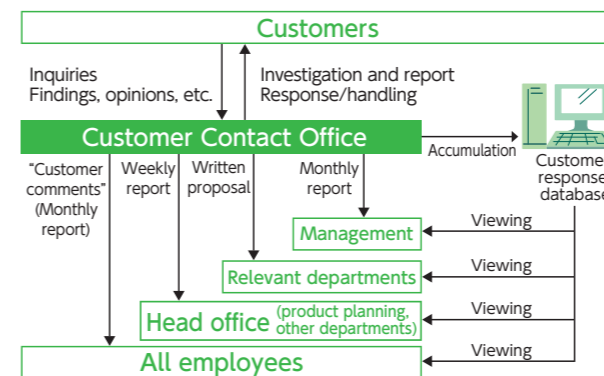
Customers

Inquiries
Findings, opinions, etc.

Investigation and report
Response/handling

Customer Contact Office

Accumulation

Custome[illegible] respons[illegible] databas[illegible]

"Customer comments" (Monthly report)

Weekly report

Written proposal

Monthly report

Management

Viewing

Relevant departments

Viewing

Head office (product planning, other departments)

Viewing

All employees

Viewing